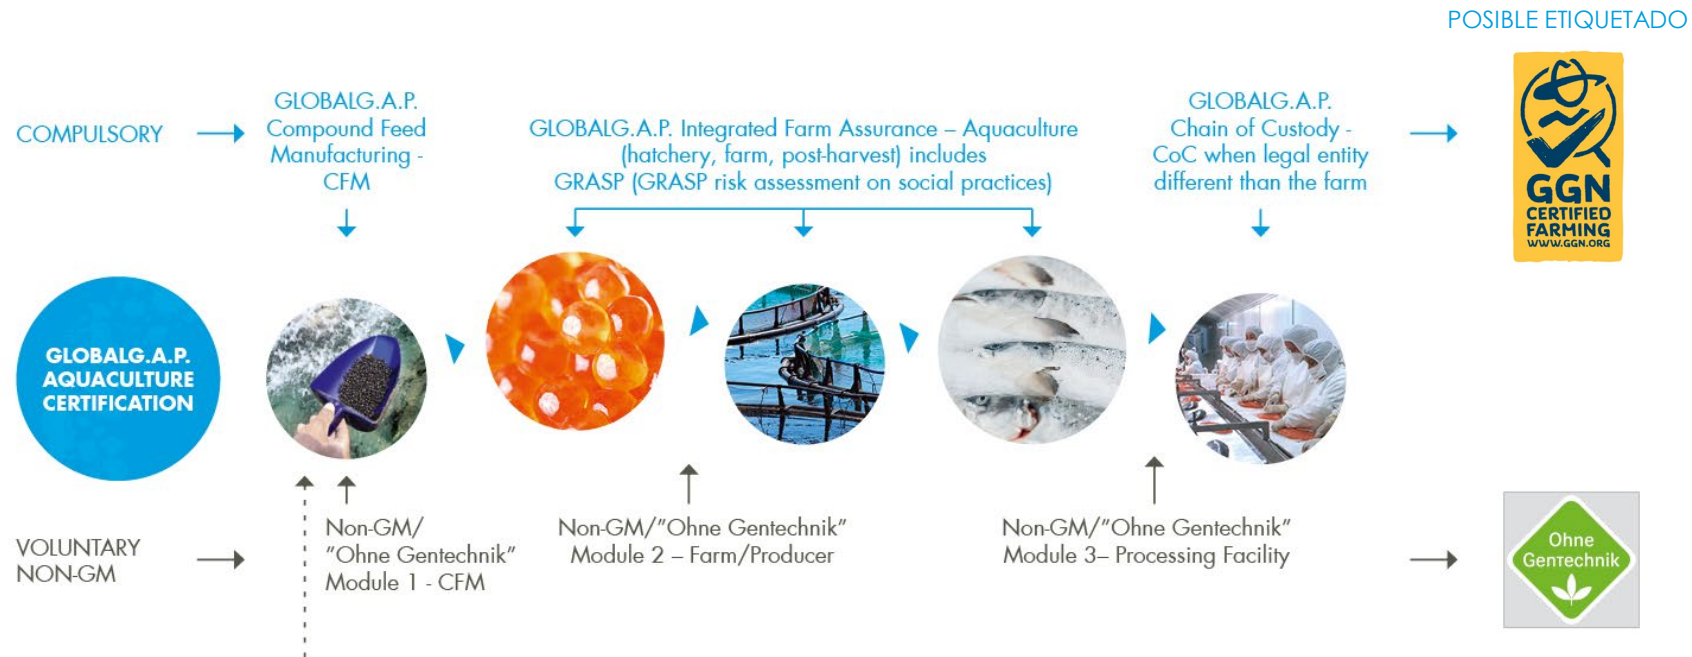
POSIBLE ETIQUETADO

COMPULSORY

GLOBALG.A.P. Compound Feed Manufacturing - CFM

GLOBALG.A.P. Integrated Farm Assurance – Aquaculture (hatchery, farm, post-harvest) includes GRASP (GRASP risk assessment on social practices)

GLOBALG.A.P. Chain of Custody - CoC when legal entity different than the farm

GGN
CERTIFIED FARMING
WWW.GGN.ORG

GLOBALG.A.P. AQUACULTURE CERTIFICATION

VOLUNTARY NON-GM

Non-GM/ "Ohne Gentechnik" Module 1 - CFM

Non-GM/"Ohne Gentechnik" Module 2 – Farm/Producer

Non-GM/"Ohne Gentechnik" Module 3– Processing Facility

Ohne Gentechnik